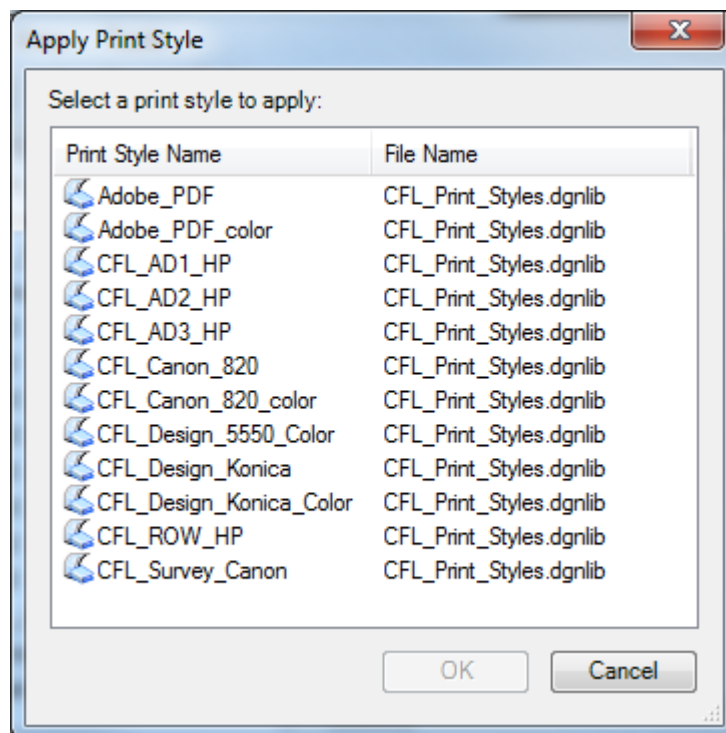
Apply Print Style

Select a print style to apply:

| Print Style Name | File Name |
|---|---|
| Adobe_PDF | CFL_Print_Styles.dgnlib |
| Adobe_PDF_color | CFL_Print_Styles.dgnlib |
| CFL_AD1_HP | CFL_Print_Styles.dgnlib |
| CFL_AD2_HP | CFL_Print_Styles.dgnlib |
| CFL_AD3_HP | CFL_Print_Styles.dgnlib |
| CFL_Canon_820 | CFL_Print_Styles.dgnlib |
| CFL_Canon_820_color | CFL_Print_Styles.dgnlib |
| CFL_Design_5550_Color | CFL_Print_Styles.dgnlib |
| CFL_Design_Konica | CFL_Print_Styles.dgnlib |
| CFL_Design_Konica_Color | CFL_Print_Styles.dgnlib |
| CFL_ROW_HP | CFL_Print_Styles.dgnlib |
| CFL_Survey_Canon | CFL_Print_Styles.dgnlib |

OK Cancel